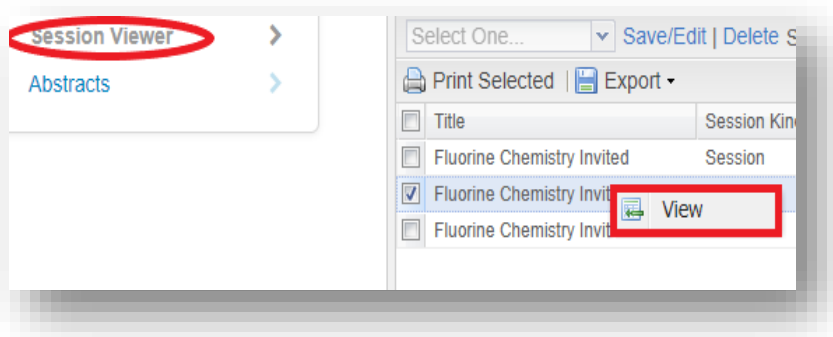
Session Viewer
Abstracts

Select One...
Save/Edit | Delete S

Print Selected | Export

| | Title | Session Kin |
|---|---|---|
| | Fluorine Chemistry Invited | Session |
| | Fluorine Chemistry Invit | |
| | Fluorine Chemistry Invit | |

View